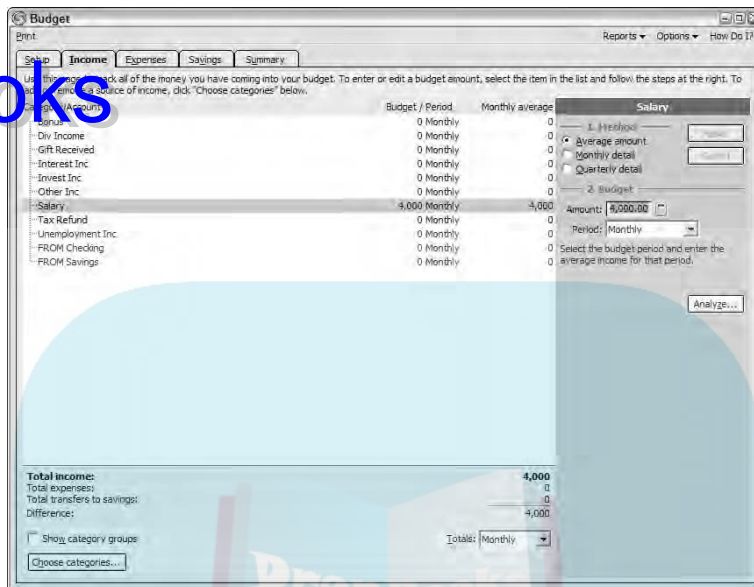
Budget

Print

Reports ▾ Options ▾ How Do I?

Setup | Income | Expenses | Savings | Summary

Use this page to track all of the money you have coming into your budget. To enter or edit a budget amount, select the item in the list and follow the steps at the right. To add or remove a source of income, click "Choose categories" below.

oks

| Category/Account | Budget / Period | Monthly average |
|---|---|---|
| Bonus | 0 Monthly | 0 |
| Div Income | 0 Monthly | 0 |
| Gift Received | 0 Monthly | 0 |
| Interest Inc | 0 Monthly | 0 |
| Invest Inc | 0 Monthly | 0 |
| Other Inc | 0 Monthly | 0 |
| Salary | 4,000 Monthly | 4,000 |
| Tax Refund | 0 Monthly | 0 |
| Unemployment Inc | 0 Monthly | 0 |
| FROM Checking | 0 Monthly | 0 |
| FROM Savings | 0 Monthly | 0 |

Salary

1. Method
Average amount
Monthly detail
Quarterly detail

Next
Back

2. Budget
Amount: 4,000.00
Period: Monthly

Select the budget period and enter the average income for that period.

Analyze...

Total income: 4,000
Total expenses: 0
Total transfers to savings: 0
Difference: 4,000

Show category groups

Totals: Monthly

Choose categories...